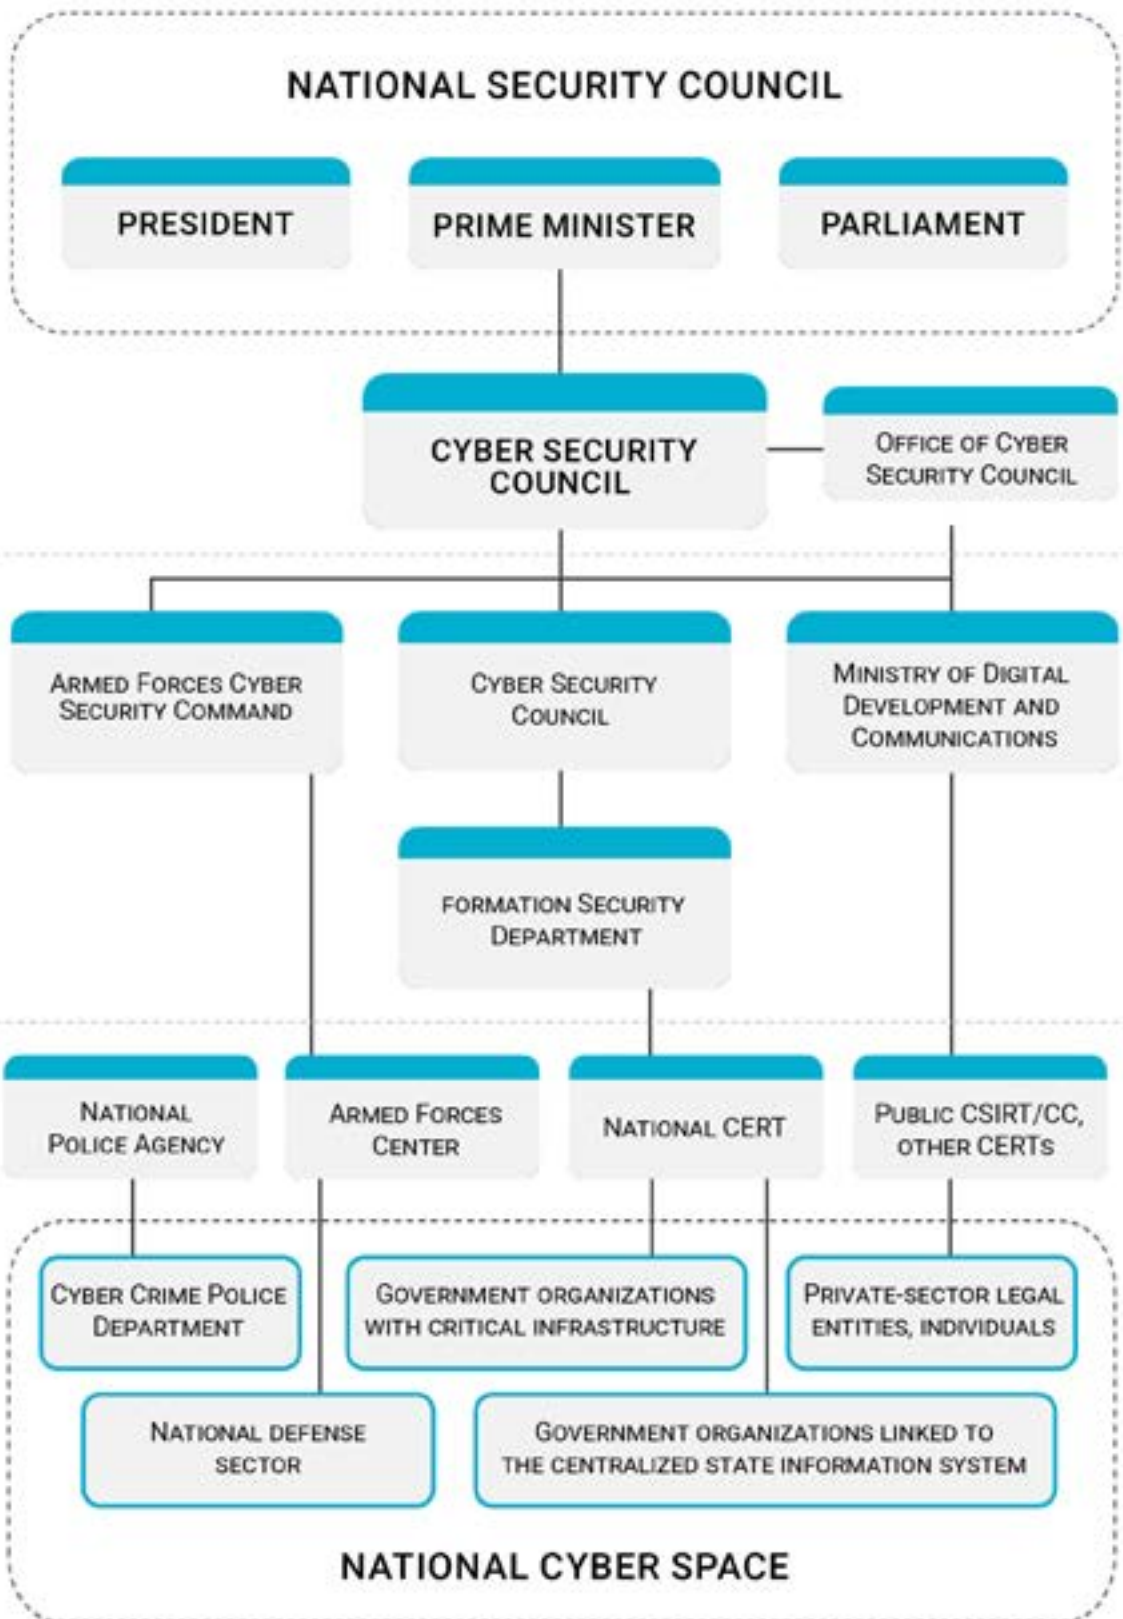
NATIONAL SECURITY COUNCIL

PRESIDENT

PRIME MINISTER

PARLIAMENT

CYBER SECURITY COUNCIL

OFFICE OF CYBER SECURITY COUNCIL

ARMED FORCES CYBER SECURITY COMMAND

CYBER SECURITY COUNCIL

MINISTRY OF DIGITAL DEVELOPMENT AND COMMUNICATIONS

FORMATION SECURITY DEPARTMENT

NATIONAL POLICE AGENCY

ARMED FORCES CENTER

NATIONAL CERT

PUBLIC CSIRT/CC, OTHER CERTS

CYBER CRIME POLICE DEPARTMENT

GOVERNMENT ORGANIZATIONS WITH CRITICAL INFRASTRUCTURE

PRIVATE-SECTOR LEGAL ENTITIES, INDIVIDUALS

NATIONAL DEFENSE SECTOR

GOVERNMENT ORGANIZATIONS LINKED TO THE CENTRALIZED STATE INFORMATION SYSTEM

NATIONAL CYBER SPACE